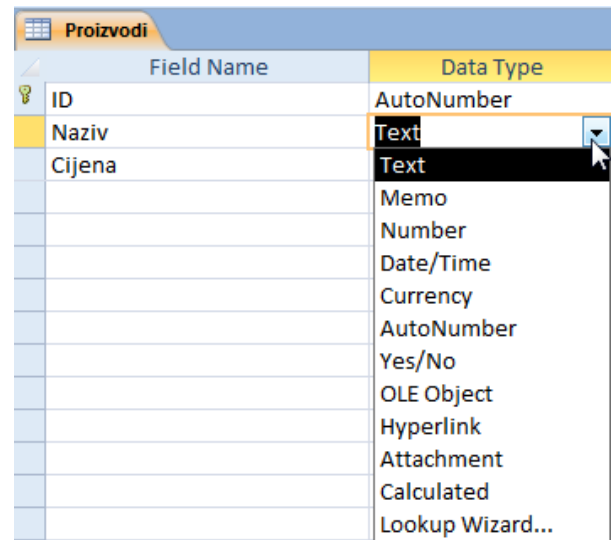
Proizvodi

| Field Name | Data Type |
|---|---|
| ID | AutoNumber |
| Naziv | Text |
| Cijena | |

Text
Memo
Number
Date/Time
Currency
AutoNumber
Yes/No
OLE Object
Hyperlink
Attachment
Calculated
Lookup Wizard...